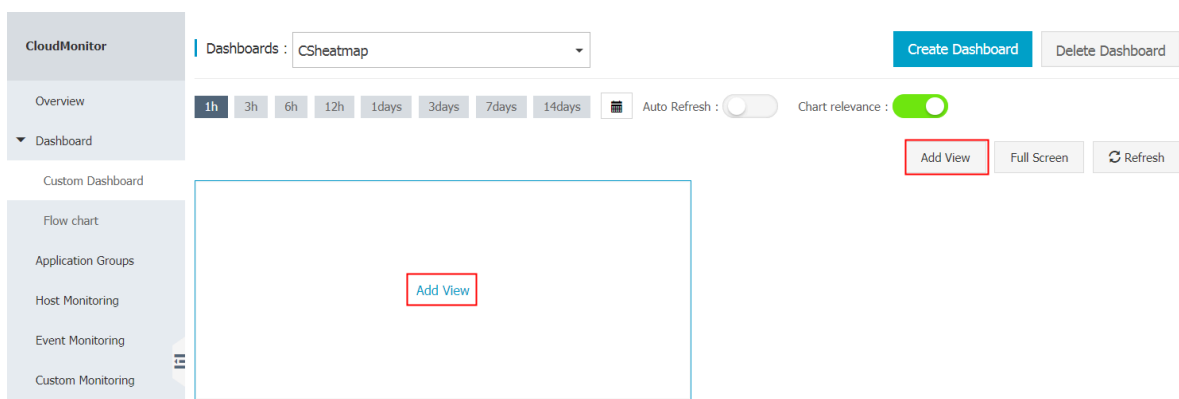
CloudMonitor

Overview

Dashboard

Custom Dashboard

Flow chart

Application Groups

Host Monitoring

Event Monitoring

Custom Monitoring

Dashboards : CSheatmap

Create Dashboard

Delete Dashboard

1h 3h 6h 12h 1days 3days 7days 14days

Auto Refresh :

Chart relevance :

Add View

Full Screen

Refresh

Add View